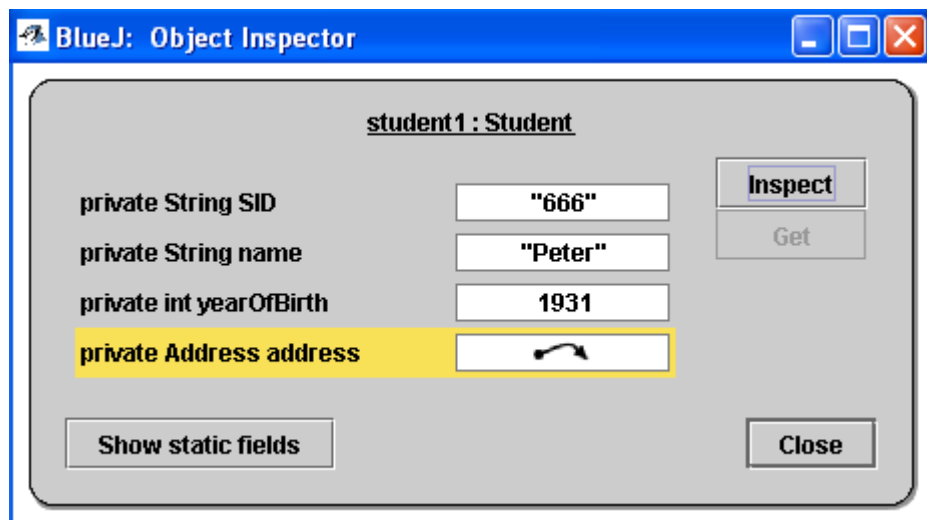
BlueJ: Object Inspector

student1 : Student

| | |
|---|---|
| private String SID | "666" |
| private String name | "Peter" |
| private int yearOfBirth | 1931 |
| private Address address | |

Inspect

Get

Show static fields

Close